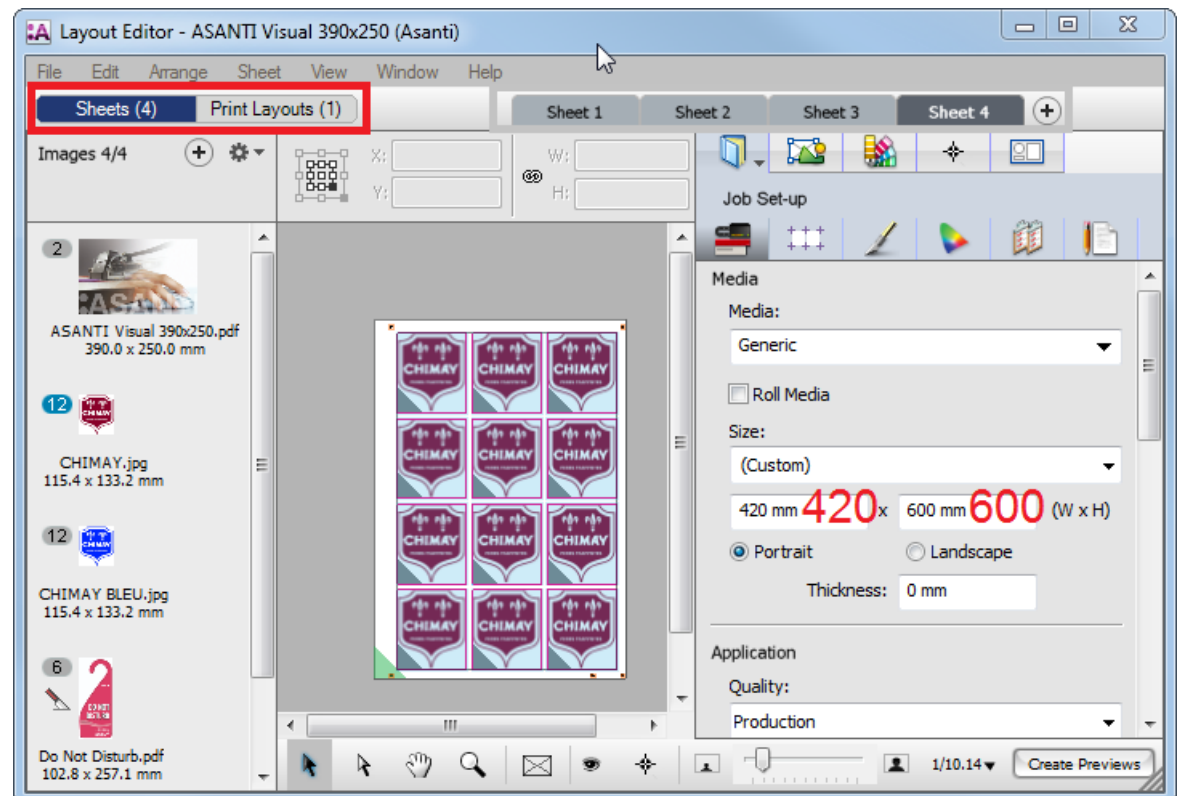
Layout Editor - ASANTI Visual 390x250 (Asanti)

File Edit Arrange Sheet View Window Help

Sheets (4) Print Layouts (1)

Sheet 1 Sheet 2 Sheet 3 Sheet 4

Images 4/4

X:
Y:
W:
H:

Job Set-up

2
ASANTI Visual 390x250.pdf
390.0 x 250.0 mm

12
CHIMAY.jpg
115.4 x 133.2 mm

12
CHIMAY BLEU.jpg
115.4 x 133.2 mm

6
Do Not Disturb.pdf
102.8 x 257.1 mm

Media
Media:
Generic
Roll Media
Size:
(Custom)
420 mm 420 x 600 mm 600 (W x H)
Portrait Landscape
Thickness: 0 mm

Application
Quality:
Production

1/10.14
Create Previews